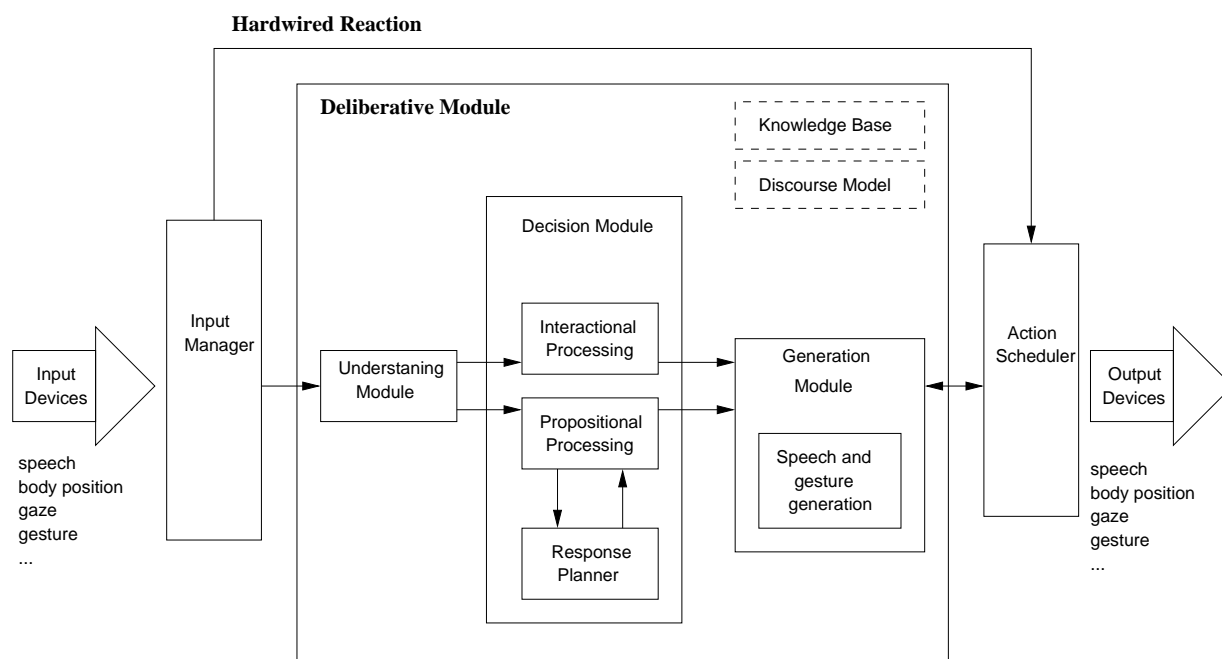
Hardwired Reaction

Deliberative Module

Knowledge Base

Discourse Model

Decision Module

Input Devices

speech
body position
gaze
gesture
...

Input Manager

Understaning Module

Interactional Processing

Propositional Processing

Response Planner

Generation Module

Speech and gesture generation

Action Scheduler

Output Devices

speech
body position
gaze
gesture
...